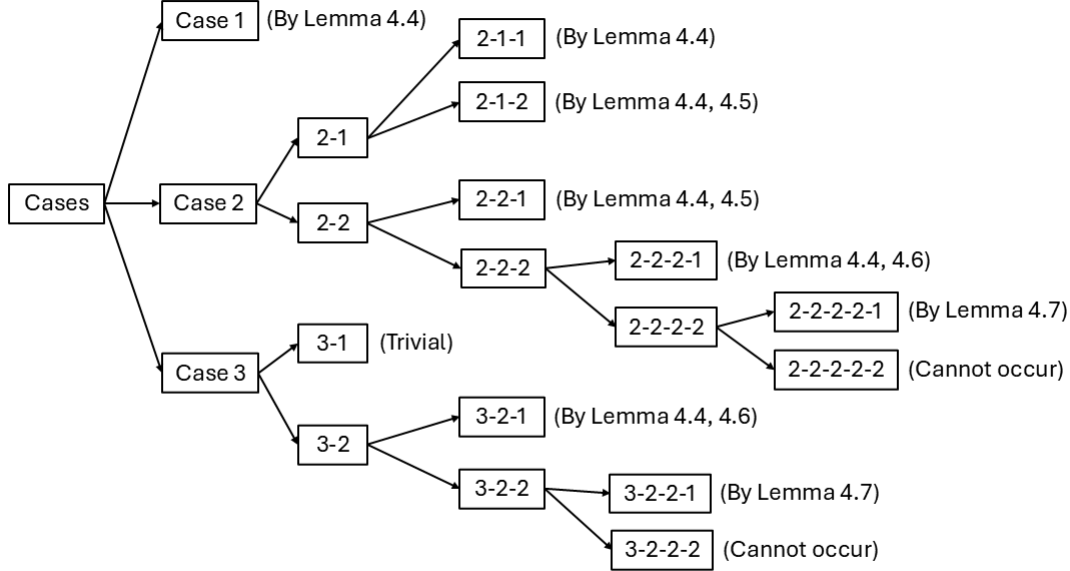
Case 1 (By Lemma 4.4)
2-1-1 (By Lemma 4.4)
2-1-2 (By Lemma 4.4, 4.5)
2-1
Cases
Case 2
2-2-1 (By Lemma 4.4, 4.5)
2-2
2-2-2
2-2-2-1 (By Lemma 4.4, 4.6)
2-2-2-2
2-2-2-2-1 (By Lemma 4.7)
3-1 (Trivial)
Case 3
2-2-2-2-2 (Cannot occur)
3-2-1 (By Lemma 4.4, 4.6)
3-2
3-2-2
3-2-2-1 (By Lemma 4.7)
3-2-2-2 (Cannot occur)